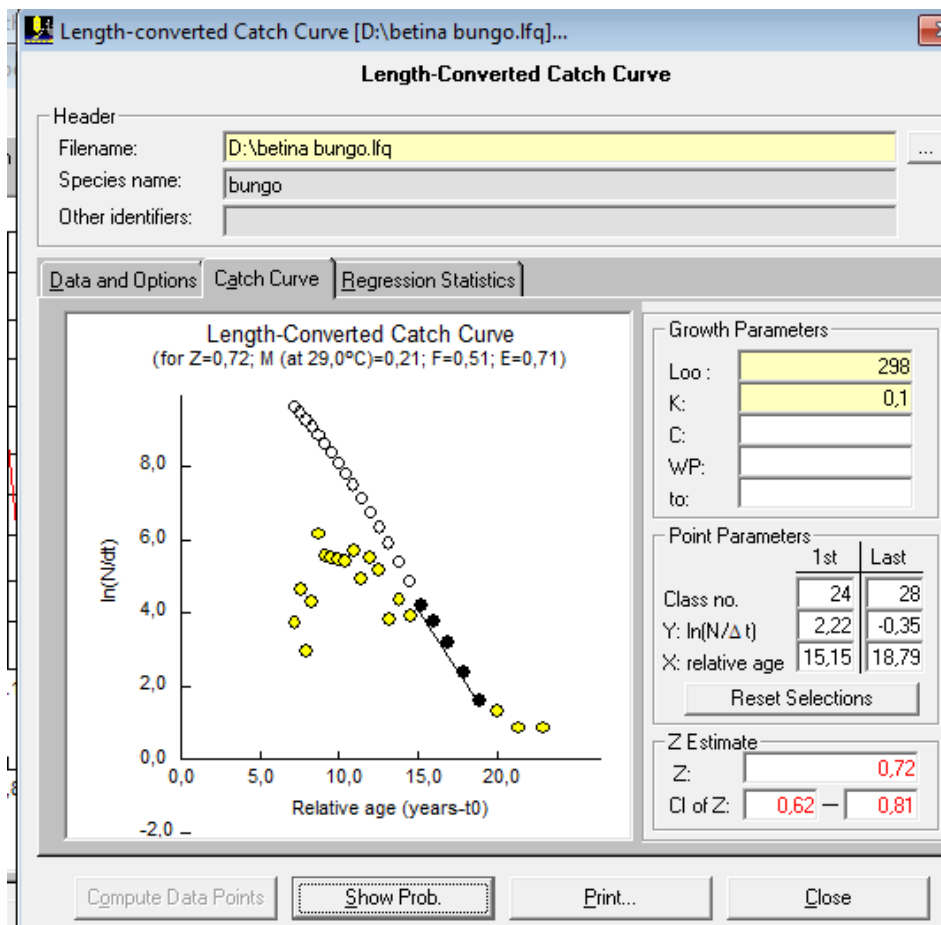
Length-converted Catch Curve [D:\betina bungo.lfq]...

Length-Converted Catch Curve

Header
Filename: D:\betina bungo.lfq
Species name: bungo
Other identifiers:

Data and Options | Catch Curve | Regression Statistics

Length-Converted Catch Curve
(for Z=0,72; M (at 29,0ºC)=0,21; F=0,51; E=0,71)

ln(N/dt)
8,0
6,0
4,0
2,0
0,0
-2,0
0,0 5,0 10,0 15,0 20,0
Relative age (years-t0)

Growth Parameters
Loo : 298
K: 0,1
C:
WP:
to:

Point Parameters
| | 1st | Last |
|---|---|---|
| Class no. | 24 | 28 |
| Y: ln(N/Δ t) | 2,22 | -0,35 |
| X: relative age | 15,15 | 18,79 |

Reset Selections

Z Estimate
Z: 0,72
CI of Z: 0,62 — 0,81

Compute Data Points | Show Prob. | Print... | Close